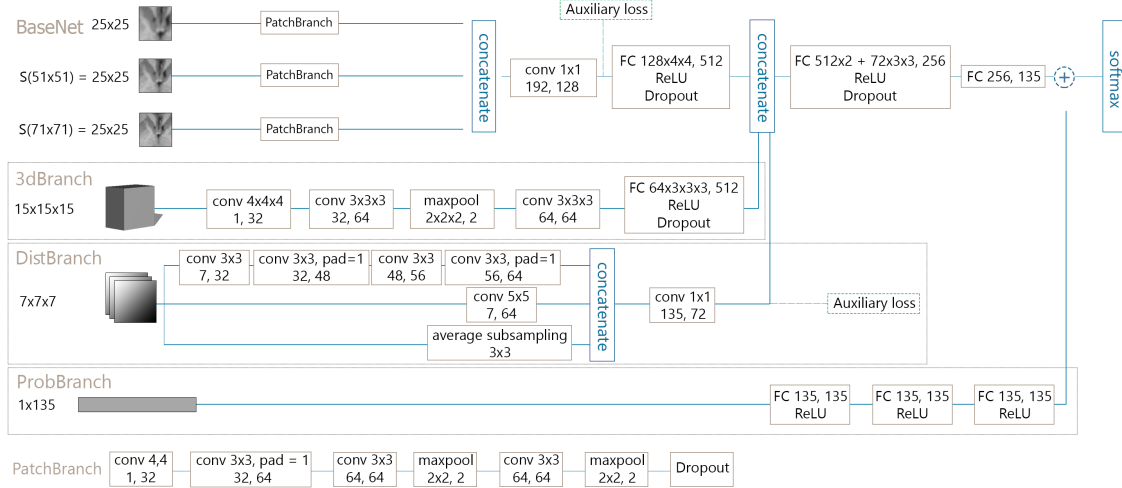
BaseNet 25x25

PatchBranch

S(51x51) = 25x25

PatchBranch

S(71x71) = 25x25

PatchBranch

concatenate

conv 1x1
192, 128

Auxiliary loss

FC 128x4x4, 512
ReLU
Dropout

concatenate

FC 512x2 + 72x3x3, 256
ReLU
Dropout

FC 256, 135

+

softmax

3dBranch

15x15x15

conv 4x4x4
1, 32

conv 3x3x3
32, 64

maxpool
2x2x2, 2

conv 3x3x3
64, 64

FC 64x3x3x3, 512
ReLU
Dropout

DistBranch

7x7x7

conv 3x3
7, 32

conv 3x3, pad=1
32, 48

conv 3x3
48, 56

conv 3x3, pad=1
56, 64

conv 5x5
7, 64

average subsampling
3x3

concatenate

conv 1x1
135, 72

Auxiliary loss

ProbBranch

1x135

FC 135, 135
ReLU

FC 135, 135
ReLU

FC 135, 135
ReLU

PatchBranch

conv 4,4
1, 32

conv 3x3, pad = 1
32, 64

conv 3x3
64, 64

maxpool
2x2, 2

conv 3x3
64, 64

maxpool
2x2, 2

Dropout